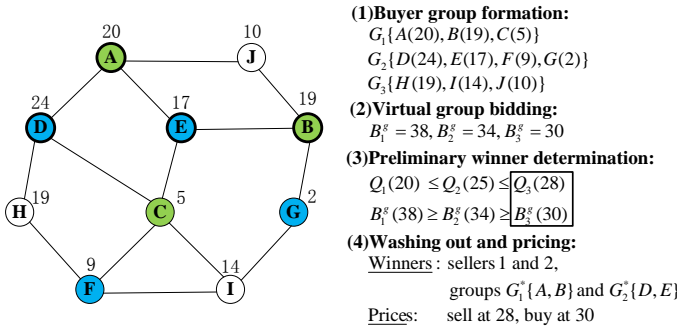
20 A
10 J
24 D
17 E
19 B
H 19
C 5
G 2
9 F
14 I

(1)Buyer group formation:
$G_1\{A(20), B(19), C(5)\}$
$G_2\{D(24), E(17), F(9), G(2)\}$
$G_3\{H(19), I(14), J(10)\}$

(2)Virtual group bidding:
$B_1^g = 38, B_2^g = 34, B_3^g = 30$

(3)Preliminary winner determination:
$Q_1(20) \leq Q_2(25) \leq Q_3(28)$
$B_1^g(38) \geq B_2^g(34) \geq B_3^g(30)$

(4)Washing out and pricing:
Winners : sellers 1 and 2,
groups $G_1^*\{A, B\}$ and $G_2^*\{D, E\}$
Prices: sell at 28, buy at 30